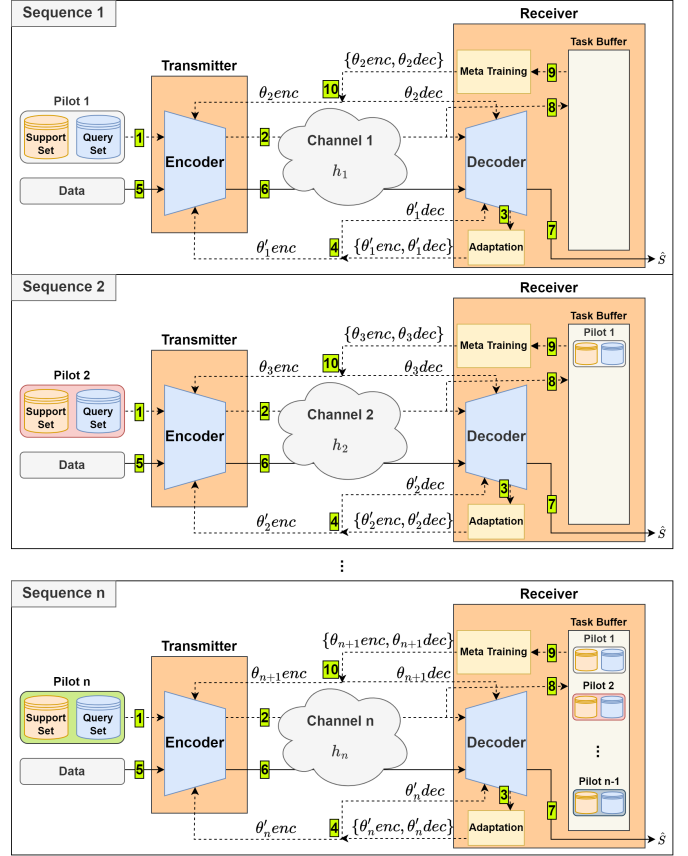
Sequence 1

Transmitter

Receiver

Task Buffer

Meta Training

$\{\theta_2 enc, \theta_2 dec\}$

10

9

$\theta_2 enc$

$\theta_2 dec$

8

Pilot 1

Support Set

Query Set

1

Encoder

2

Channel 1

$h_1$

Decoder

Data

5

6

$\theta'_1 dec$

3

7

$\theta'_1 enc$

4

$\{\theta'_1 enc, \theta'_1 dec\}$

Adaptation

$\hat{S}$

Sequence 2

Transmitter

Receiver

Task Buffer

Pilot 1

Meta Training

$\{\theta_3 enc, \theta_3 dec\}$

10

9

$\theta_3 enc$

$\theta_3 dec$

8

Pilot 2

Support Set

Query Set

1

Encoder

2

Channel 2

$h_2$

Decoder

Data

5

6

$\theta'_2 dec$

3

7

$\theta'_2 enc$

4

$\{\theta'_2 enc, \theta'_2 dec\}$

Adaptation

$\hat{S}$

⋮

Sequence n

Transmitter

Receiver

Task Buffer

Pilot 1

Meta Training

$\{\theta_{n+1} enc, \theta_{n+1} dec\}$

10

9

$\theta_{n+1} enc$

$\theta_{n+1} dec$

8

Pilot 2

Pilot n

Support Set

Query Set

1

Encoder

2

Channel n

$h_n$

Decoder

⋮

Data

5

6

$\theta'_n dec$

3

Pilot n-1

7

$\theta'_n enc$

4

$\{\theta'_n enc, \theta'_n dec\}$

Adaptation

$\hat{S}$